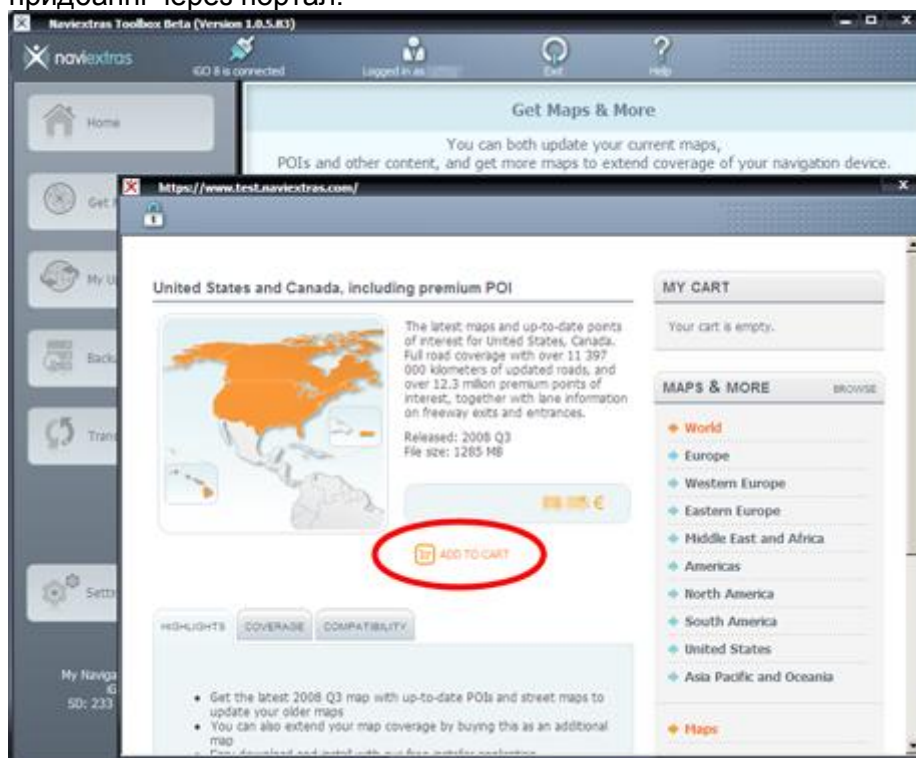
придбанні через портал.

Naviextras Toolbox Beta (Version 1.0.5.83)

naviextras

iGO 8 is connected

Logged in as

Exit

Help

Home

Get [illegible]

My U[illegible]

Back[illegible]

Tran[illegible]

Setti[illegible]

My Naviga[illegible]
iG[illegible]
SD: 233

Get Maps & More

You can both update your current maps, POIs and other content, and get more maps to extend coverage of your navigation device.

https://www.test.naviextras.com/

United States and Canada, including premium POI

The latest maps and up-to-date points of interest for United States, Canada. Full road coverage with over 11 397 000 kilometers of updated roads, and over 12.3 million premium points of interest, together with lane information on freeway exits and entrances.

Released: 2008 Q3
File size: 1285 MB

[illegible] €

ADD TO CART

HIGHLIGHTS | COVERAGE | COMPATIBILITY

• Get the latest 2008 Q3 map with up-to-date POIs and street maps to update your older maps
• You can also extend your map coverage by buying this as an additional map
• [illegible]

MY CART

Your cart is empty.

MAPS & MORE BROWSE

World
Europe
Western Europe
Eastern Europe
Middle East and Africa
Americas
North America
South America
United States
Asia Pacific and Oceania

Maps